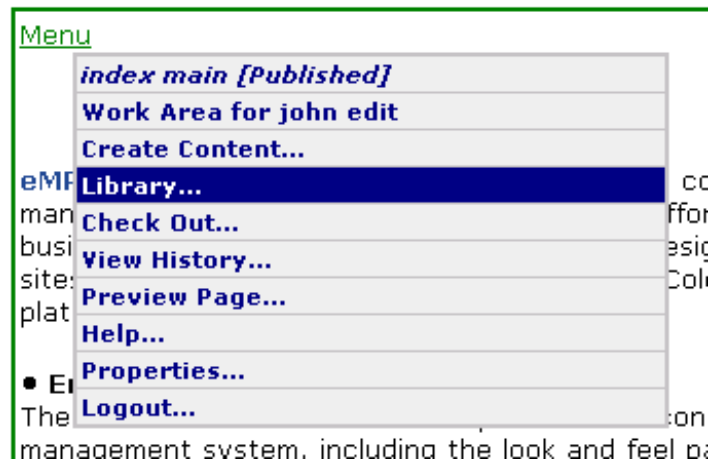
Menu

index main [Published]
Work Area for john edit
Create Content...
Library...
Check Out...
View History...
Preview Page...
Help...
Properties...
Logout...

eMP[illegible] co
man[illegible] ffor
busi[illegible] esig
sites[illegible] Colo
plat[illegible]

• E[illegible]
The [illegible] con
management system, including the look and feel pa